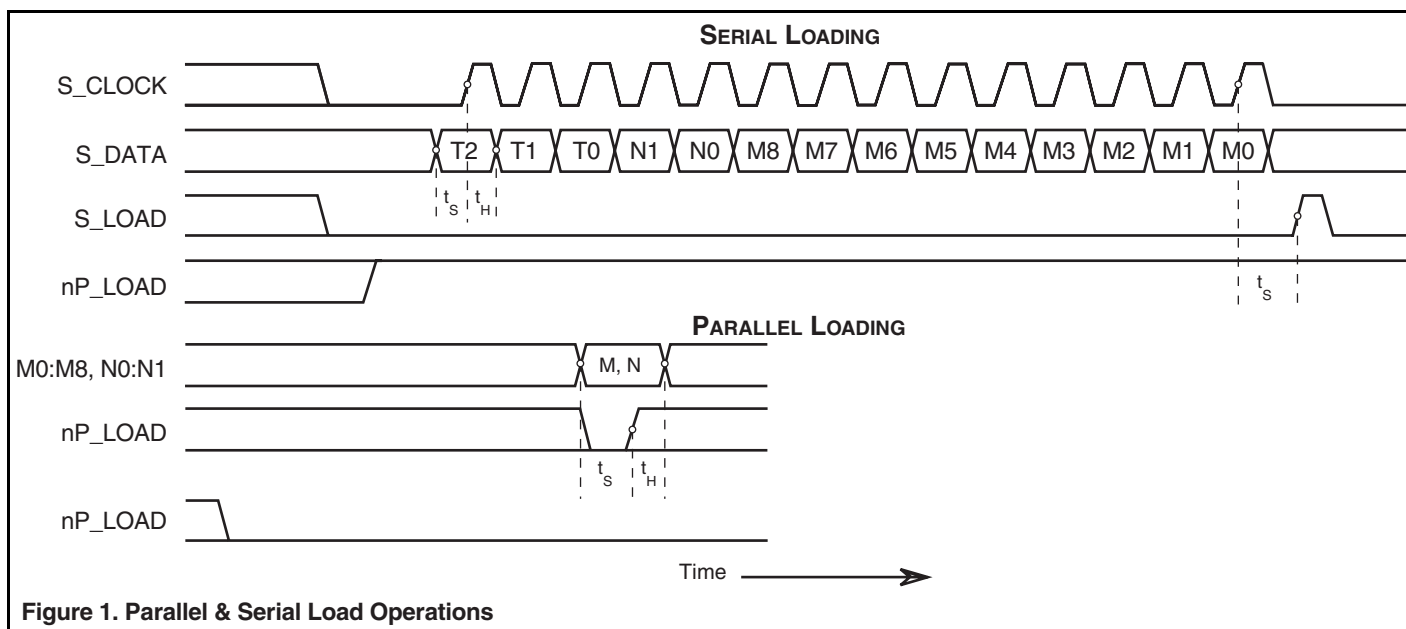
SERIAL LOADING

S_CLOCK

S_DATA

T2 T1 T0 N1 N0 M8 M7 M6 M5 M4 M3 M2 M1 M0

$t_S$ $t_H$

S_LOAD

nP_LOAD

$t_S$

PARALLEL LOADING

M0:M8, N0:N1

M, N

nP_LOAD

$t_S$ $t_H$

nP_LOAD

Time

Figure 1. Parallel & Serial Load Operations